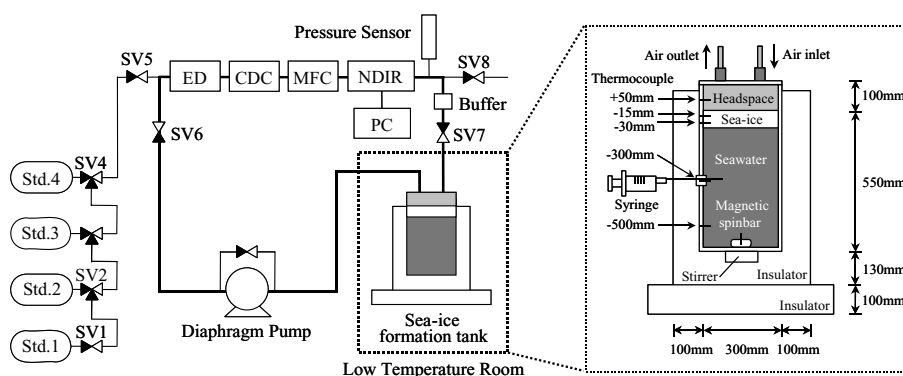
Pressure Sensor

SV5
ED
CDC
MFC
NDIR
SV8
PC
Buffer
SV6
SV7
Std.4
SV4
Std.3
Std.2
SV2
Std.1
SV1
Diaphragm Pump
Sea-ice formation tank
Low Temperature Room

Air outlet
Air inlet
Thermocouple
+50mm
-15mm
-30mm
Headspace
Sea-ice
100mm
-300mm
Seawater
Syringe
550mm
Magnetic spinbar
-500mm
Stirrer
Insulator
130mm
Insulator
100mm
100mm
300mm
100mm